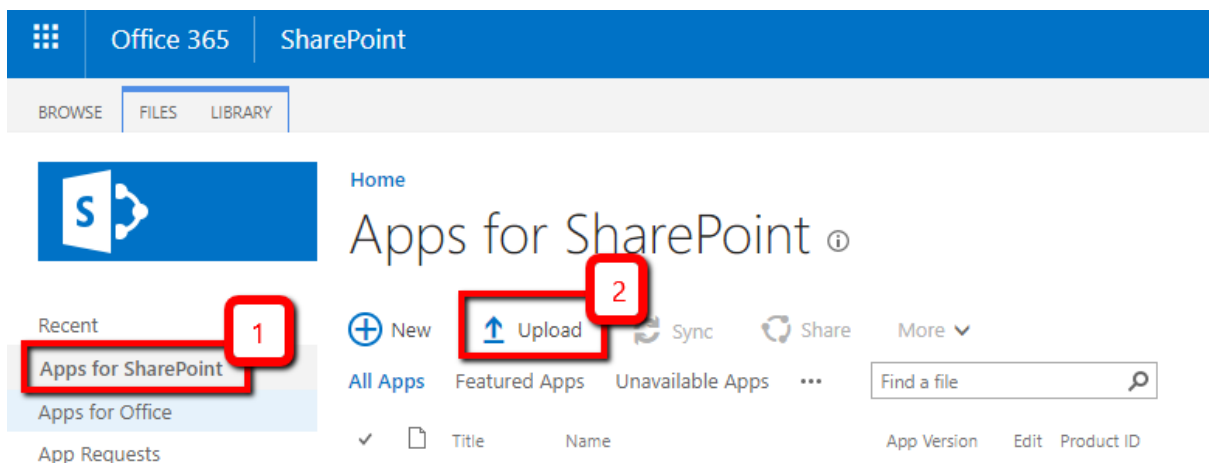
Office 365 SharePoint

BROWSE FILES LIBRARY

S

Home

Apps for SharePoint ⓘ

Recent

1

Apps for SharePoint

Apps for Office

App Requests

2

New Upload Sync Share More

All Apps Featured Apps Unavailable Apps •••

Find a file

Title Name App Version Edit Product ID